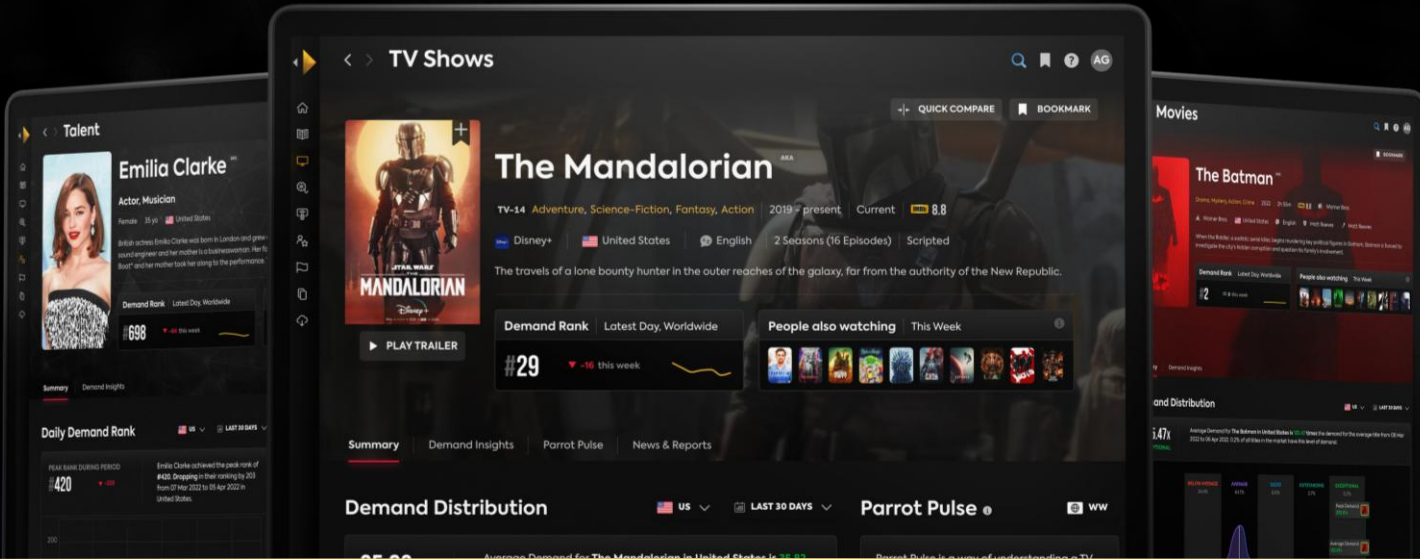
Talent

Emilia Clarke

Actor, Musician

Female 35 yo United States

British actress Emilia Clarke was born in London and grew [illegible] sound engineer and her mother is a businesswoman. Her fi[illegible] Boot" and her mother took her along to the performance. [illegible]

Demand Rank Latest Day, Worldwide

#698 -46 this week

Summary Demand Insights

Daily Demand Rank

US LAST 30 DAYS

PEAK RANK DURING PERIOD

#420 -102

Emilia Clarke achieved the peak rank of #420. Dropping in their ranking by 203 from 07 Mar 2022 to 06 Apr 2022 in United States.

200

TV Shows

AG

QUICK COMPARE BOOKMARK

The Mandalorian AKA

TV-14 Adventure, Science-Fiction, Fantasy, Action | 2019 - present | Current | IMDb 8.8

Disney+ | United States | English | 2 Seasons (16 Episodes) | Scripted

The travels of a lone bounty hunter in the outer reaches of the galaxy, far from the authority of the New Republic.

STAR WARS THE MANDALORIAN Disney+

PLAY TRAILER

Demand Rank | Latest Day, Worldwide

#29 -16 this week

People also watching | This Week

Summary Demand Insights Parrot Pulse News & Reports

Demand Distribution

US LAST 30 DAYS

Parrot Pulse

WW

Movies

The Batman

BOOKMARK

Demand Rank Latest Day, Worldwide

#2 this week

People also watching This Week

and Distribution

5.47x

Average Demand for The Batman in United States is 5.47 times the demand for the average title from 08 Mar 2022 to 06 Apr 2022. 0.2% of all titles in the market have this level of demand.

Average Demand for The Mandalorian in United States is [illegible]

Parrot Pulse is a way of understanding a TV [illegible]